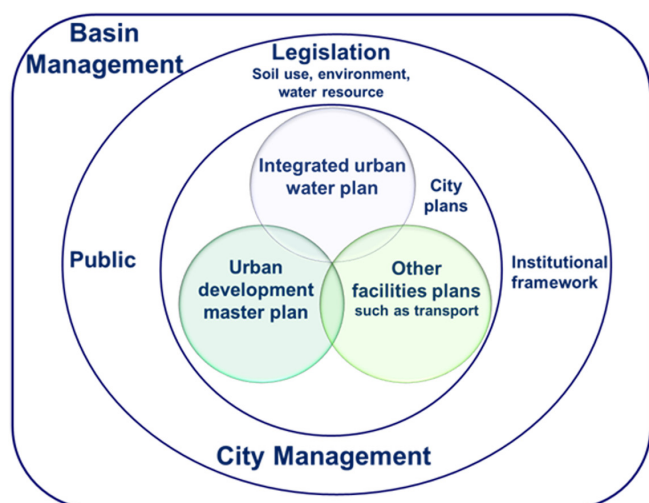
Basin Management

Legislation
Soil use, environment, water resource

Integrated urban water plan

City plans

Public

Urban development master plan

Other facilities plans
such as transport

Institutional framework

City Management